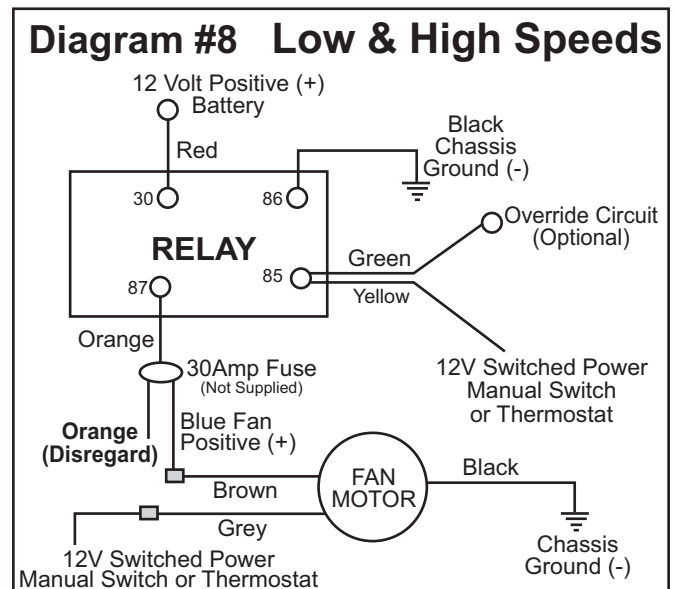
Diagram #8 Low & High Speeds

12 Volt Positive (+)
Battery

Red

Black
Chassis
Ground (-)

30

86

RELAY

Override Circuit
(Optional)

Green

85

87

Yellow

Orange

30Amp Fuse
(Not Supplied)

12V Switched Power
Manual Switch
or Thermostat

Orange
(Disregard)

Blue Fan
Positive (+)

FAN
MOTOR

Black

Brown

Grey

12V Switched Power
Manual Switch or Thermostat

Chassis
Ground (-)